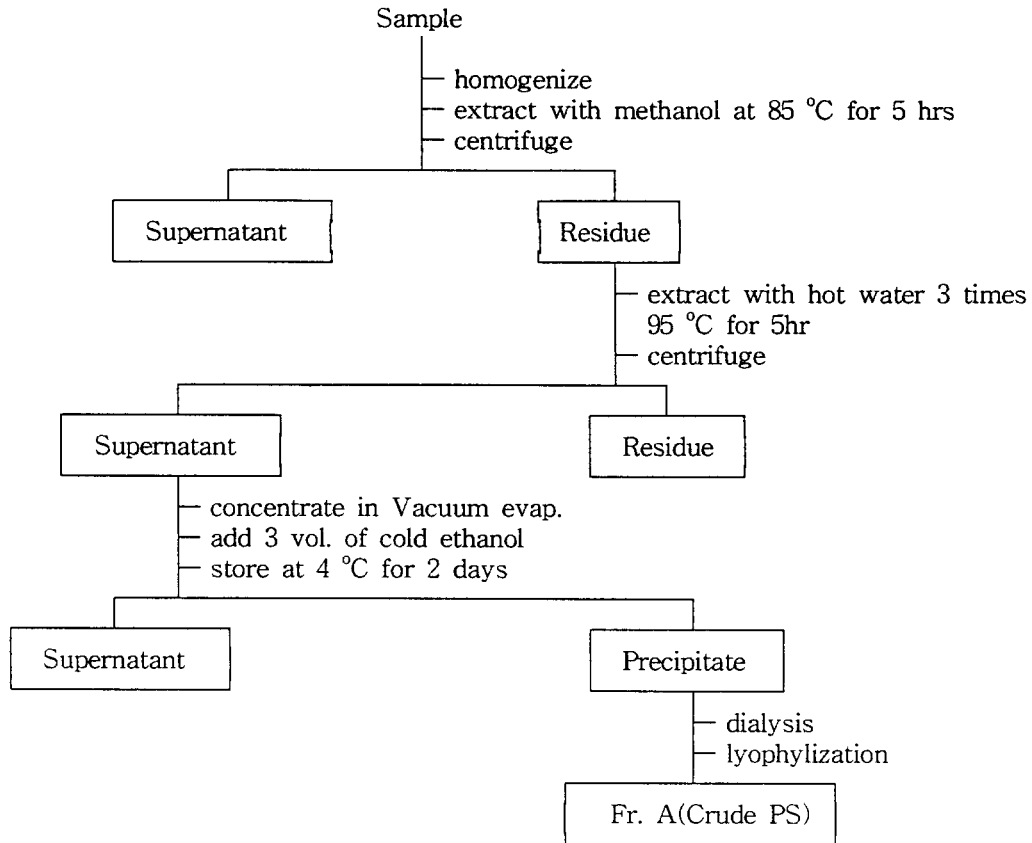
Sample

homogenize
extract with methanol at 85 °C for 5 hrs
centrifuge

Supernatant

Residue

extract with hot water 3 times 95 °C for 5hr
centrifuge

Supernatant

Residue

concentrate in Vacuum evap.
add 3 vol. of cold ethanol
store at 4 °C for 2 days

Supernatant

Precipitate

dialysis
lyophylization

Fr. A(Crude PS)